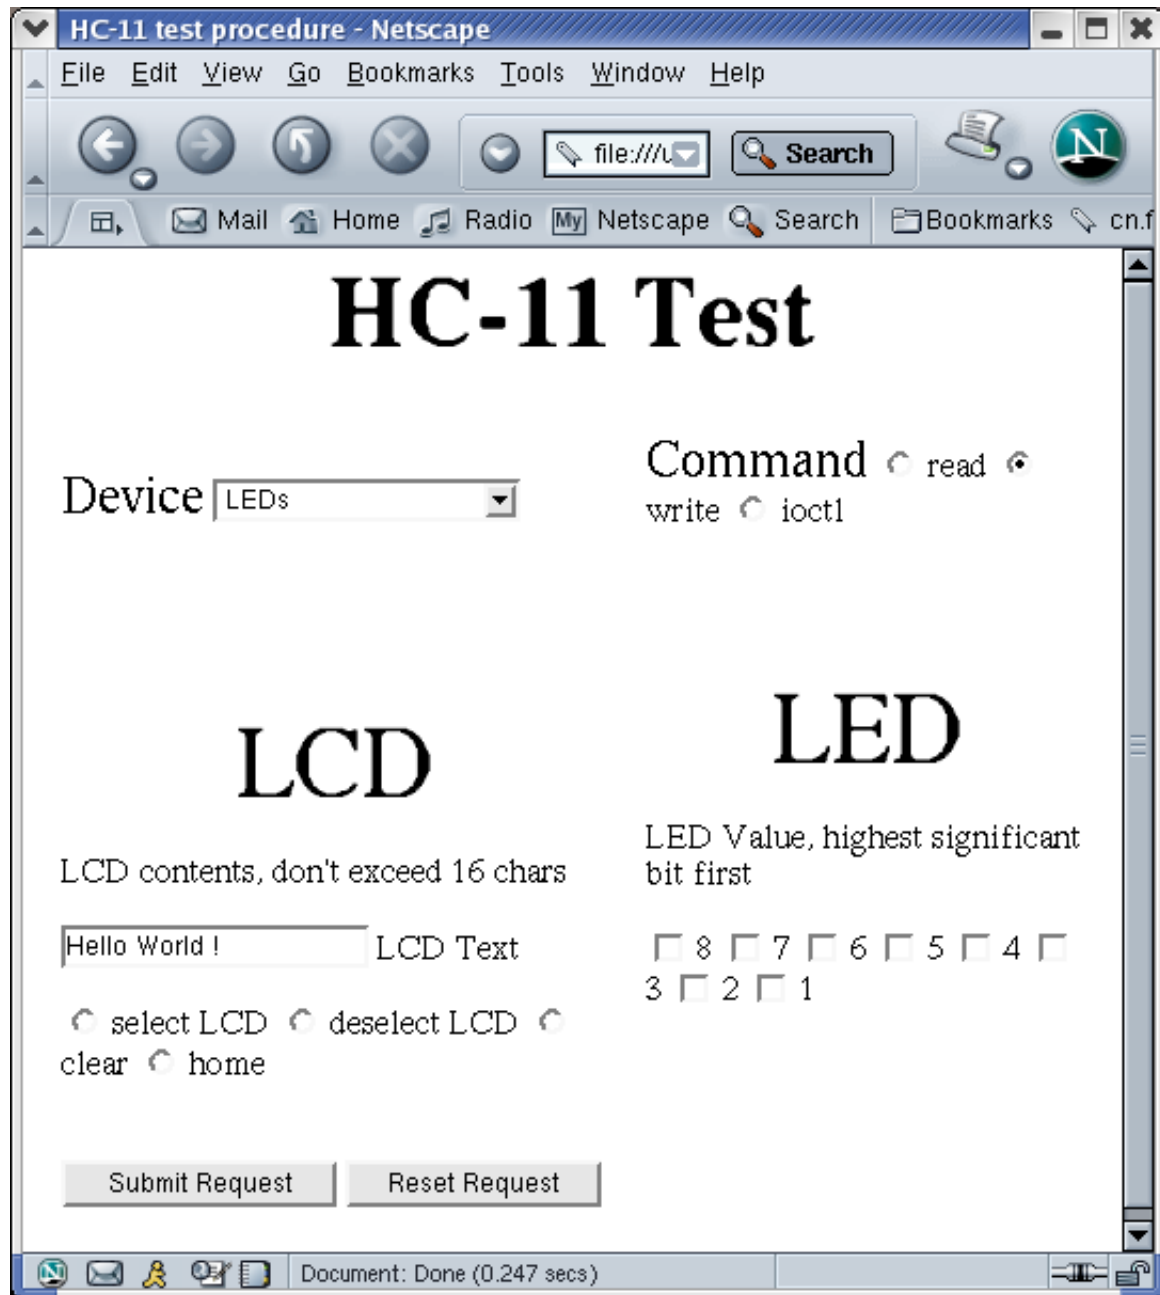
HC-11 test procedure - Netscape

File Edit View Go Bookmarks Tools Window Help

file:///u

Search

Mail Home Radio My Netscape Search Bookmarks cn.f

HC-11 Test

Device LEDs

Command read write ioctl

LCD

LCD contents, don't exceed 16 chars

Hello World ! LCD Text

select LCD deselect LCD clear home

LED

LED Value, highest significant bit first

8 7 6 5 4 3 2 1

Submit Request Reset Request

Document: Done (0.247 secs)